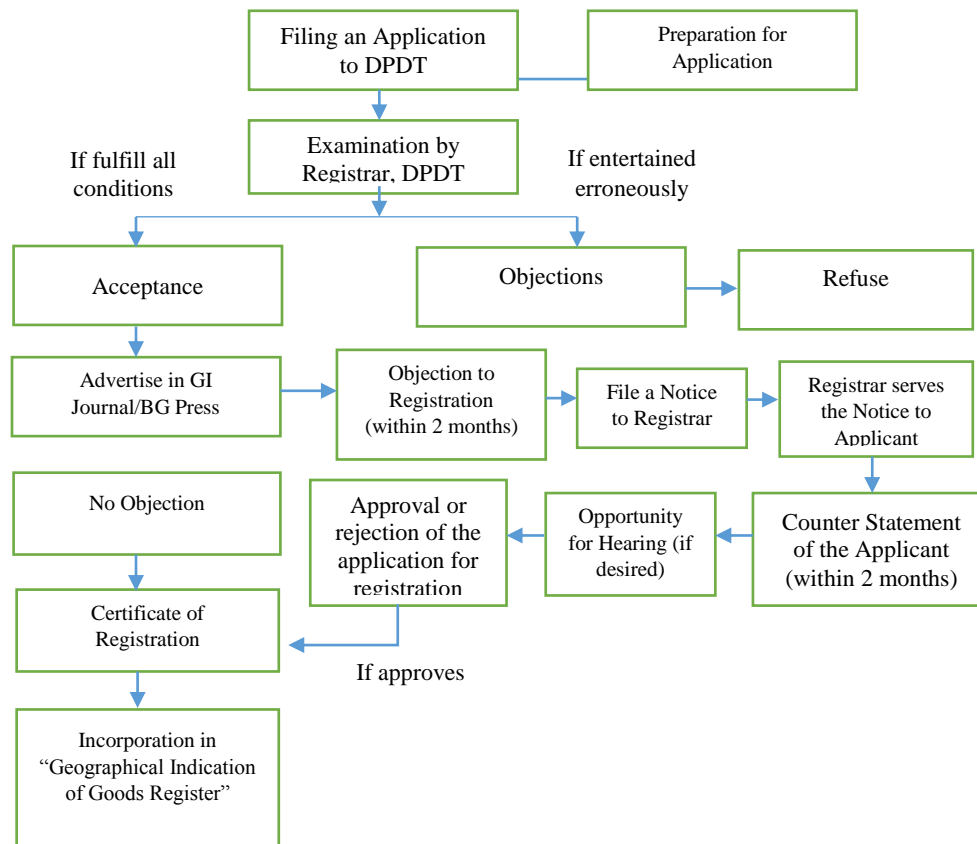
Filing an Application to DPDT

Preparation for Application

Examination by Registrar, DPDT

If fulfill all conditions

If entertained erroneously

Acceptance

Objections

Refuse

Advertise in GI Journal/BG Press

Objection to Registration (within 2 months)

File a Notice to Registrar

Registrar serves the Notice to Applicant

No Objection

Approval or rejection of the application for registration

Opportunity for Hearing (if desired)

Counter Statement of the Applicant (within 2 months)

Certificate of Registration

If approves

Incorporation in "Geographical Indication of Goods Register"